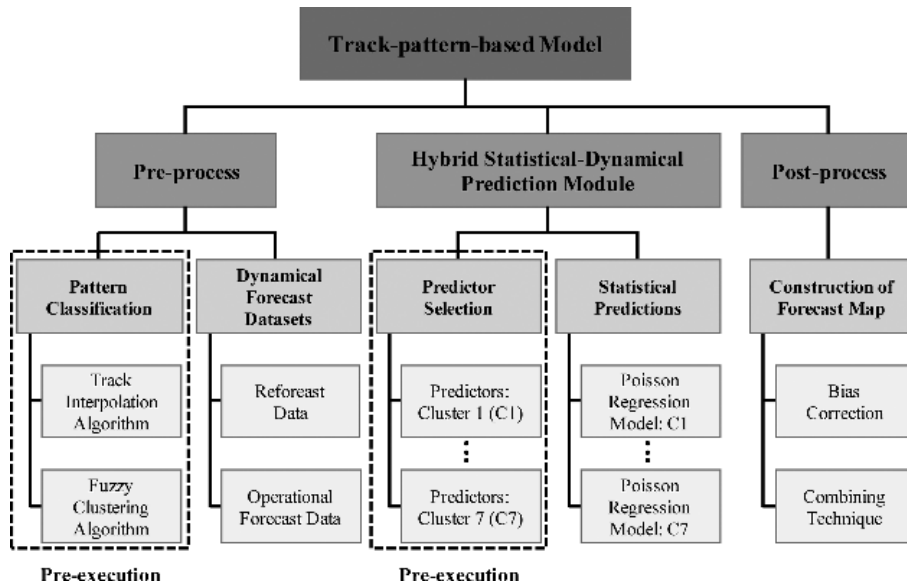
Track-pattern-based Model

Pre-process

Hybrid Statistical-Dynamical Prediction Module

Post-process

Pattern Classification

Track Interpolation Algorithm

Fuzzy Clustering Algorithm

Dynamical Forecast Datasets

Reforeast Data

Operational Forecast Data

Predictor Selection

Predictors: Cluster 1 (C1)

⋮

Predictors: Cluster 7 (C7)

Statistical Predictions

Poisson Regression Model: C1

⋮

Poisson Regression Model: C7

Construction of Forecast Map

Bias Correction

Combining Technique

Pre-execution

Pre-execution